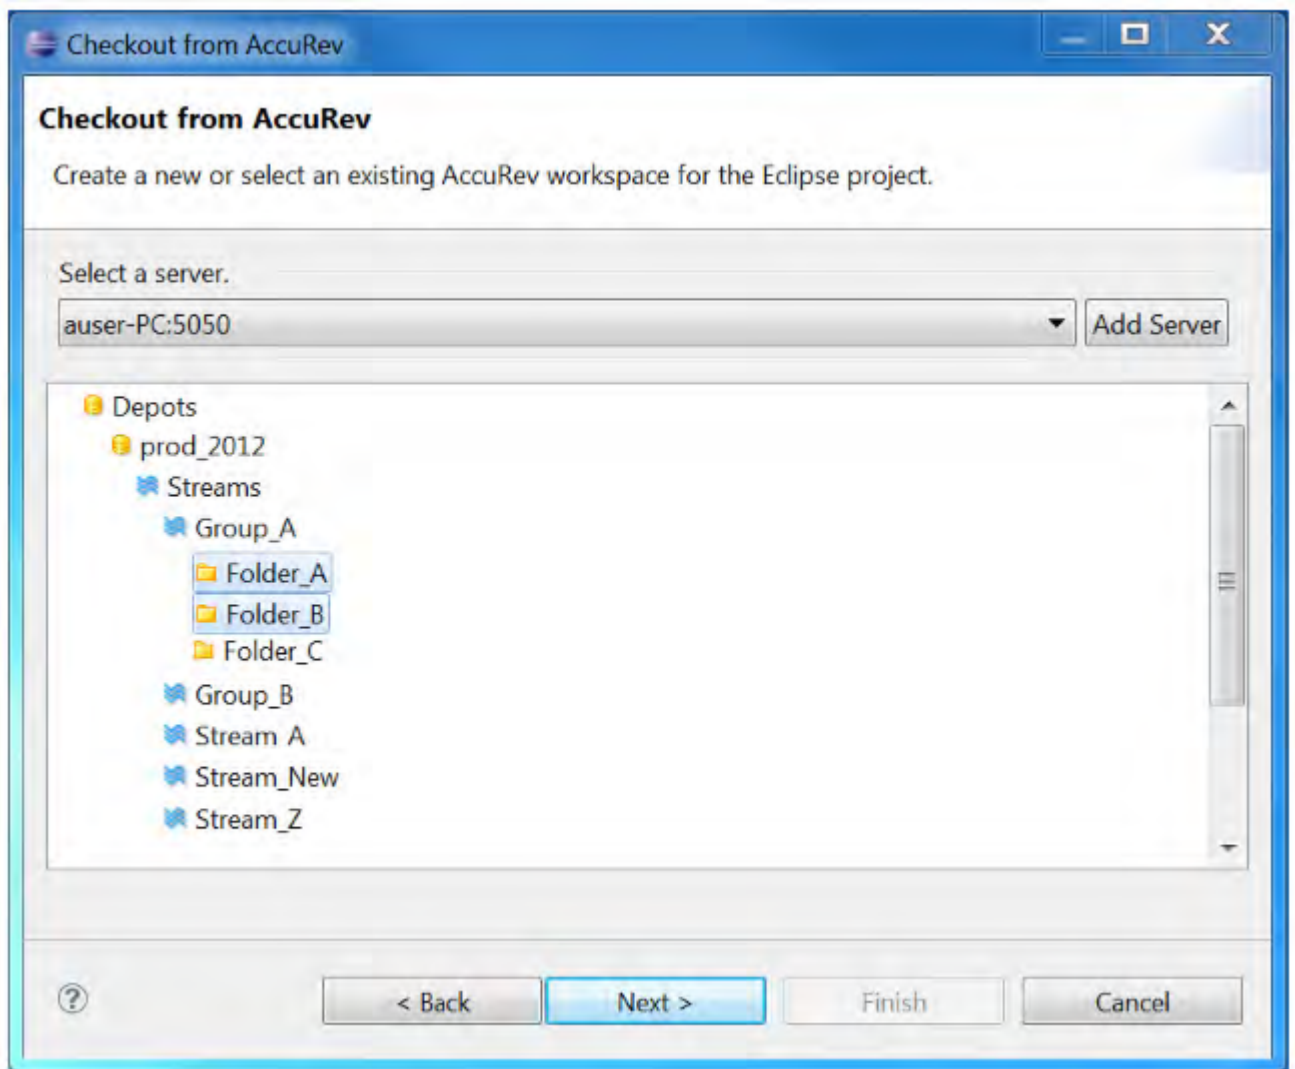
Checkout from AccuRev

Checkout from AccuRev

Create a new or select an existing AccuRev workspace for the Eclipse project.

Select a server.

auser-PC:5050

Add Server

Depots
prod_2012
Streams
Group_A
Folder_A
Folder_B
Folder_C
Group_B
Stream A
Stream_New
Stream_Z

?

< Back

Next >

Finish

Cancel